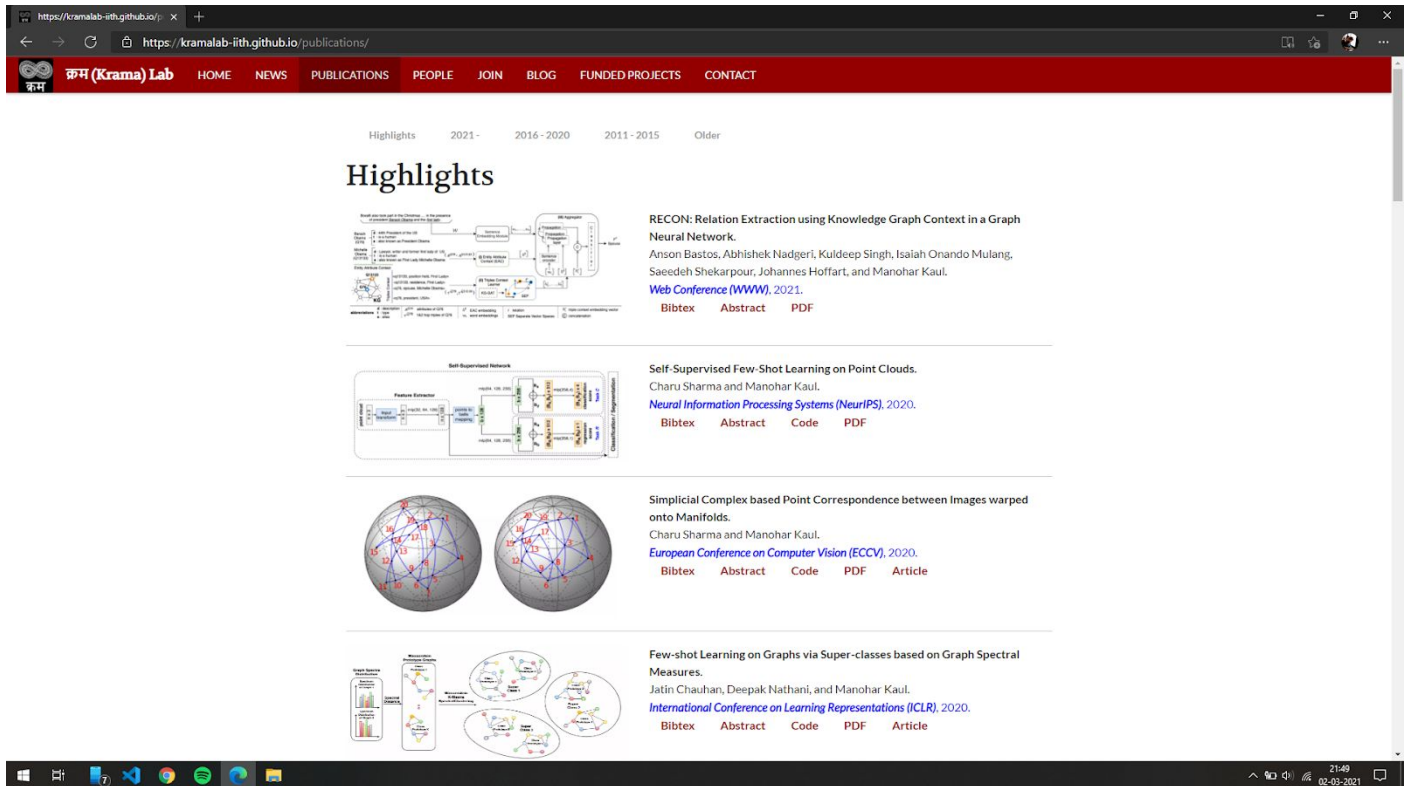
https://kramalab-iith.github.io/p ×

https://kramalab-iith.github.io/publications/

क्रम (Krama) Lab HOME NEWS PUBLICATIONS PEOPLE JOIN BLOG FUNDED PROJECTS CONTACT

Highlights 2021 - 2016 - 2020 2011 - 2015 Older

Highlights

RECON: Relation Extraction using Knowledge Graph Context in a Graph Neural Network.
Anson Bastos, Abhishek Nadgeri, Kuldeep Singh, Isaiah Onando Mulang, Saeedeh Shekarpour, Johannes Hoffart, and Manohar Kaul.
Web Conference (WWW), 2021.
Bibtex Abstract PDF

Self-Supervised Few-Shot Learning on Point Clouds.
Charu Sharma and Manohar Kaul.
Neural Information Processing Systems (NeurIPS), 2020.
Bibtex Abstract Code PDF

Simplicial Complex based Point Correspondence between Images warped onto Manifolds.
Charu Sharma and Manohar Kaul.
European Conference on Computer Vision (ECCV), 2020.
Bibtex Abstract Code PDF Article

Few-shot Learning on Graphs via Super-classes based on Graph Spectral Measures.
Jatin Chauhan, Deepak Nathani, and Manohar Kaul.
International Conference on Learning Representations (ICLR), 2020.
Bibtex Abstract Code PDF Article

21:49
02-03-2021